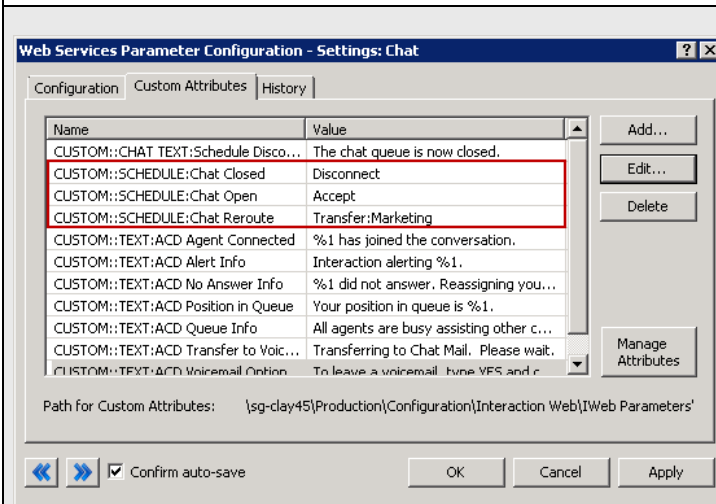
Web Services Parameter Configuration - Settings: Chat

? X

Configuration | Custom Attributes | History

| Name | Value |
|---|---|
| CUSTOM::CHAT TEXT:Schedule Disco... | The chat queue is now closed. |
| CUSTOM::SCHEDULE:Chat Closed | Disconnect |
| CUSTOM::SCHEDULE:Chat Open | Accept |
| CUSTOM::SCHEDULE:Chat Reroute | Transfer:Marketing |
| CUSTOM::TEXT:ACD Agent Connected | %1 has joined the conversation. |
| CUSTOM::TEXT:ACD Alert Info | Interaction alerting %1. |
| CUSTOM::TEXT:ACD No Answer Info | %1 did not answer. Reassigning you... |
| CUSTOM::TEXT:ACD Position in Queue | Your position in queue is %1. |
| CUSTOM::TEXT:ACD Queue Info | All agents are busy assisting other c... |
| CUSTOM::TEXT:ACD Transfer to Voic... | Transferring to Chat Mail. Please wait. |
| CUSTOM::TEXT:ACD Voicemail Option | To leave a voicemail, type YES and c... |

Add...

Edit...

Delete

Manage Attributes

Path for Custom Attributes: \sg-clay45\Production\Configuration\Interaction Web\IWeb Parameters'

Confirm auto-save

OK

Cancel

Apply